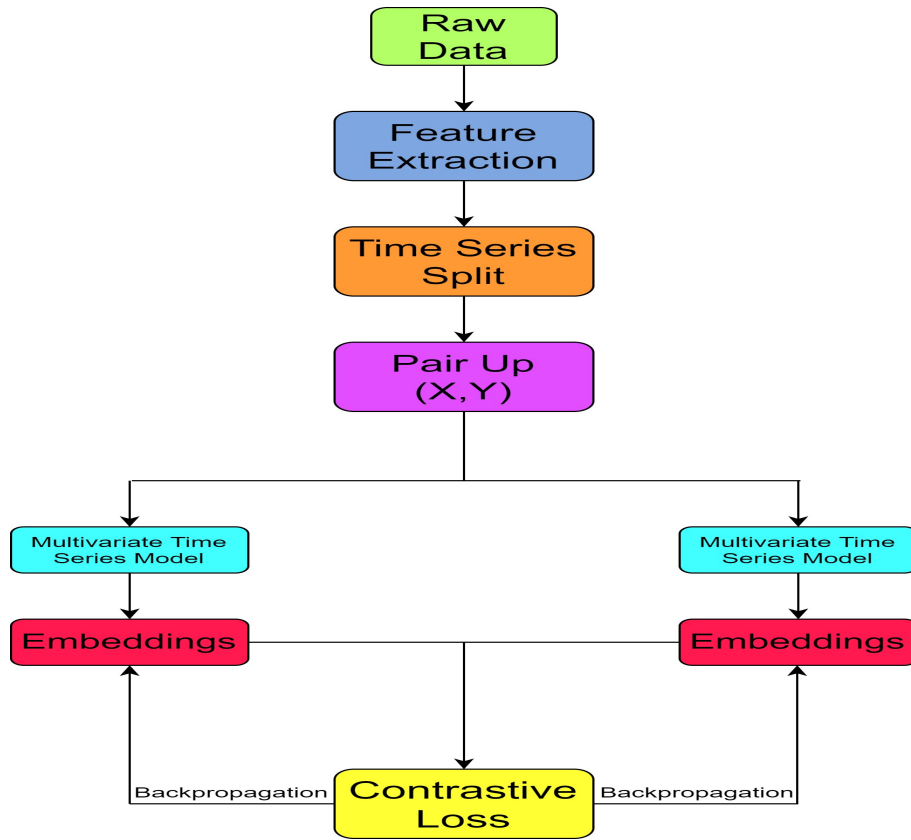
Raw Data

Feature Extraction

Time Series Split

Pair Up (X,Y)

Multivariate Time Series Model

Multivariate Time Series Model

Embeddings

Embeddings

Backpropagation

Contrastive Loss

Backpropagation